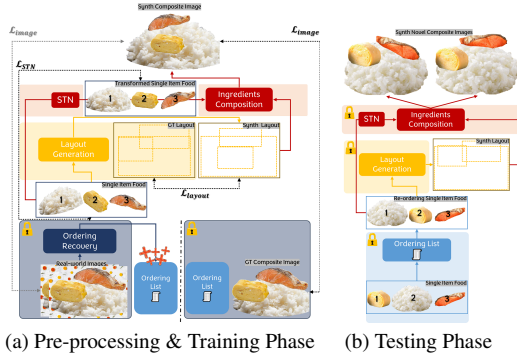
Synth Composite Image

$\mathcal{L}_{image}$

$\mathcal{L}_{image}$

$\mathcal{L}_{STN}$

Transformed Single Item Food

STN

1

2

3

Ingredients Composition

Layout Generation

GT Layout

Synth Layout

Single Item Food

1

2

3

$\mathcal{L}_{layout}$

Ordering Recovery

Real-world Images

Ordering List

Ordering List

GT Composite Image

Synth Novel Composite Images

STN

Ingredients Composition

Synth Layout

Layout Generation

Re-ordering Single Item Food

1

2

3

Ordering List

Single Item Food

1

2

3

(a) Pre-processing & Training Phase

(b) Testing Phase